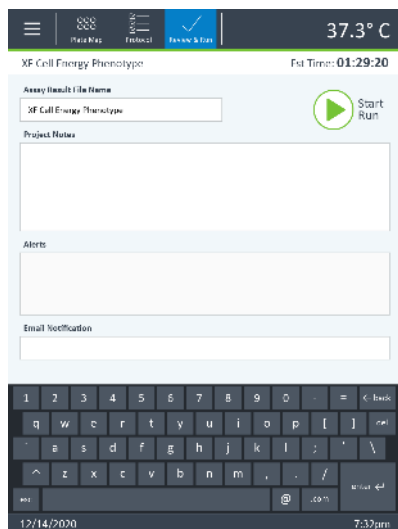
Plate Map Protocol Review & Run 37.3° C

XF Cell Energy Phenotype Est Time: 01:29:20

Assay Result File Name

XF Cell Energy Phenotype

Start Run

Project Notes

Alerts

Email Notification

| 1 | 2 | 3 | 4 | 5 | 6 | 7 | 8 | 9 | 0 | - | = | <-back |
|---|---|---|---|---|---|---|---|---|---|---|---|---|
| q | w | e | r | t | y | u | i | o | p | [ | ] | del |
| ` | a | s | d | f | g | h | j | k | l | ; | ' | \ |
| ^ | z | x | c | v | b | n | m | , | . | / | enter ↵ | |
| esc | | | | | | | | @ | .com | | | |

12/14/2020 7:32pm